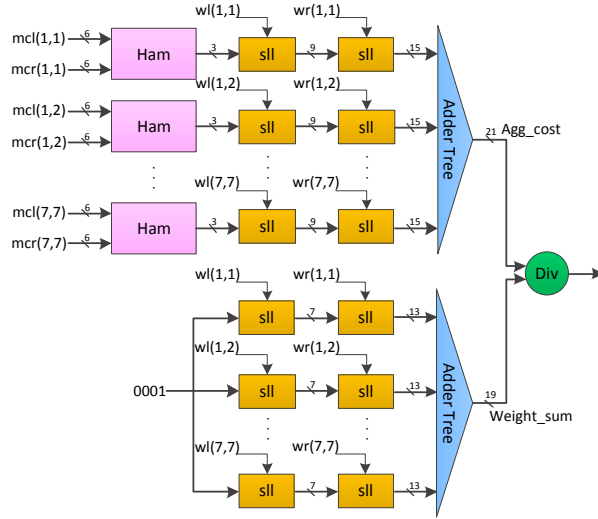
wl(1,1)
wr(1,1)
mcl(1,1)
6
Ham
3
sll
9
sll
15
mcr(1,1)
6
wl(1,2)
wr(1,2)
mcl(1,2)
6
Ham
3
sll
9
sll
15
mcr(1,2)
6
Adder Tree
21
Agg_cost
wl(7,7)
wr(7,7)
mcl(7,7)
6
Ham
3
sll
9
sll
15
mcr(7,7)
6
Div
wl(1,1)
wr(1,1)
sll
7
sll
13
wl(1,2)
wr(1,2)
0001
sll
7
sll
13
Adder Tree
19
Weight_sum
wl(7,7)
wr(7,7)
sll
7
sll
13